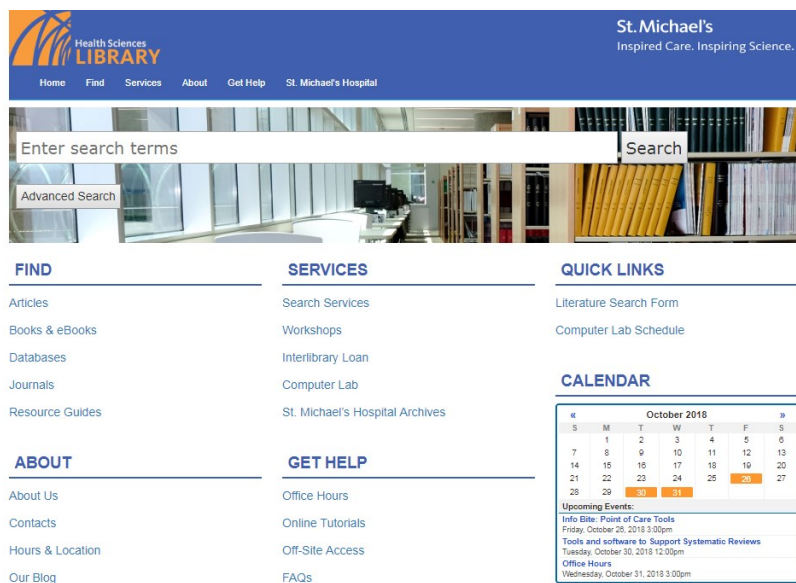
Health Sciences LIBRARY

St. Michael's
Inspired Care. Inspiring Science.

Home Find Services About Get Help St. Michael's Hospital

Enter search terms
Search
Advanced Search

FIND

Articles
Books & eBooks
Databases
Journals
Resource Guides

SERVICES

Search Services
Workshops
Interlibrary Loan
Computer Lab
St. Michael's Hospital Archives

QUICK LINKS

Literature Search Form
Computer Lab Schedule

ABOUT

About Us
Contacts
Hours & Location
Our Blog

GET HELP

Office Hours
Online Tutorials
Off-Site Access
FAQs

CALENDAR

« October 2018 »

| S | M | T | W | T | F | S |
|---|---|---|---|---|---|---|
| | 1 | 2 | 3 | 4 | 5 | 6 |
| 7 | 8 | 9 | 10 | 11 | 12 | 13 |
| 14 | 15 | 16 | 17 | 18 | 19 | 20 |
| 21 | 22 | 23 | 24 | 25 | 26 | 27 |
| 28 | 29 | 30 | 31 | | | |

Upcoming Events:
Info Bite: Point of Care Tools
Friday, October 26, 2018 3:00pm
Tools and software to Support Systematic Reviews
Tuesday, October 30, 2018 12:00pm
Office Hours
Wednesday, October 31, 2018 3:00pm